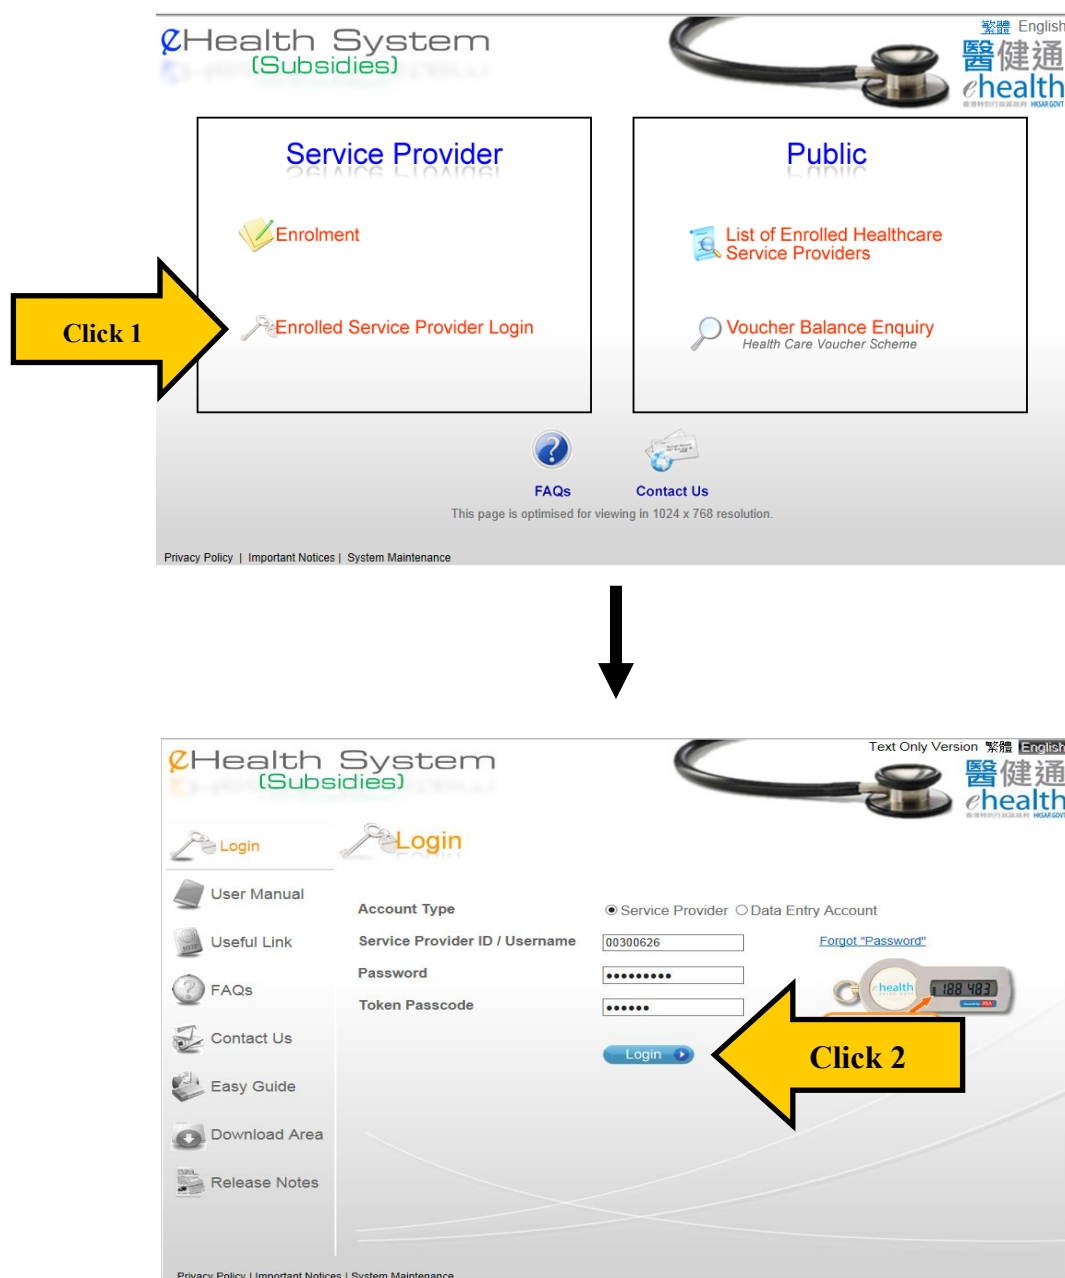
eHealth System
(Subsidies)

繁體 English

醫健通
ehealth

Service Provider

Enrolment

Enrolled Service Provider Login

Click 1

Public

List of Enrolled Healthcare Service Providers

Voucher Balance Enquiry
Health Care Voucher Scheme

FAQs

Contact Us

This page is optimised for viewing in 1024 x 768 resolution.

Privacy Policy | Important Notices | System Maintenance

eHealth System
(Subsidies)

Text Only Version 繁體 English

醫健通
ehealth

Login

User Manual

Useful Link

FAQs

Contact Us

Easy Guide

Download Area

Release Notes

Login

Account Type
Service Provider Data Entry Account

Service Provider ID / Username 00300626

Forgot "Password"

Password •••••••••

Token Passcode ••••••

health 188 483

Login

Click 2

Privacy Policy | Important Notices | System Maintenance